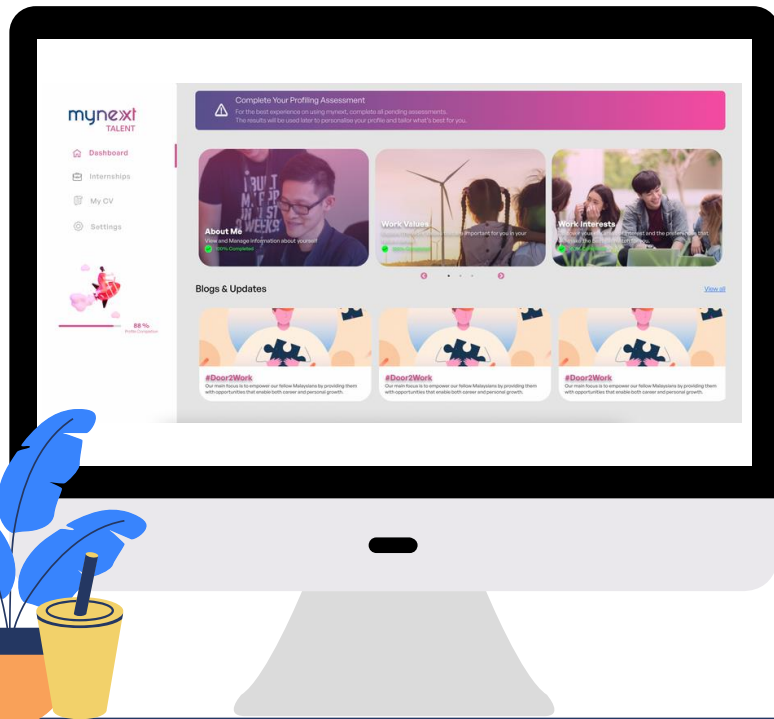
mynext
TALENT

Dashboard
Internships
My CV
Settings

88 %
Profile Completion

Complete Your Profiling Assessment
For the best experience on using mynext, complete all pending assessments.
The results will be used later to personalise your profile and tailor what's best for you.

About Me
View and Manage Information about yourself
100% Completed

Work Values
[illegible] important for you in your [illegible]
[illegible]

Work Interests
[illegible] and the preferences that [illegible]
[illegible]

Blogs & Updates
View all

#Door2Work
Our main focus is to empower our fellow Malaysians by providing them with opportunities that enable both career and personal growth.

#Door2Work
Our main focus is to empower our fellow Malaysians by providing them with opportunities that enable both career and personal growth.

#Door2Work
Our main focus is to empower our fellow Malaysians by providing them with opportunities that enable both career and personal growth.